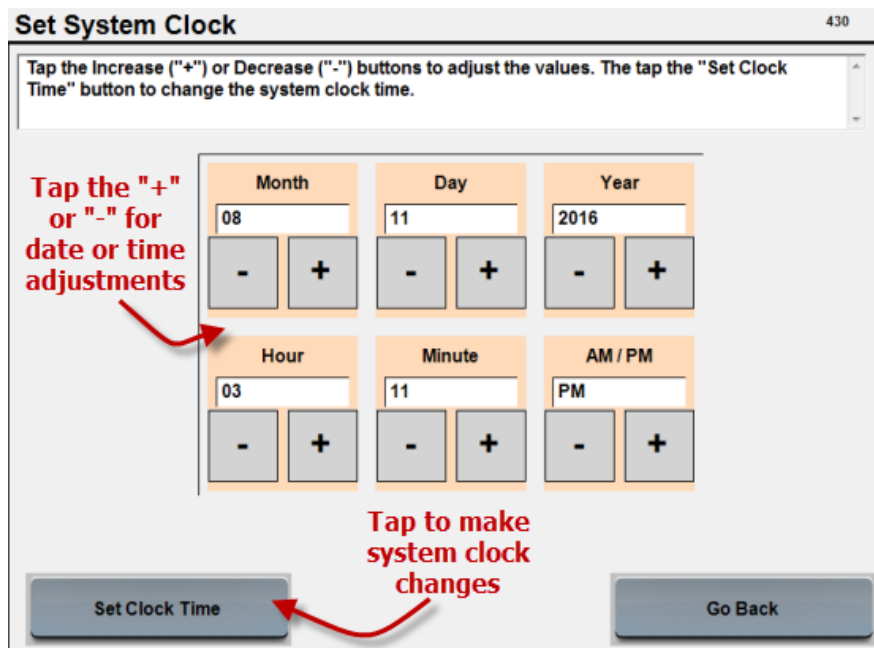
Set System Clock

430

Tap the Increase ("+") or Decrease ("-") buttons to adjust the values. The tap the "Set Clock Time" button to change the system clock time.

Tap the "+" or "-" for date or time adjustments

Month
08
-
+

Day
11
-
+

Year
2016
-
+

Hour
03
-
+

Minute
11
-
+

AM / PM
PM
-
+

Tap to make system clock changes

Set Clock Time

Go Back